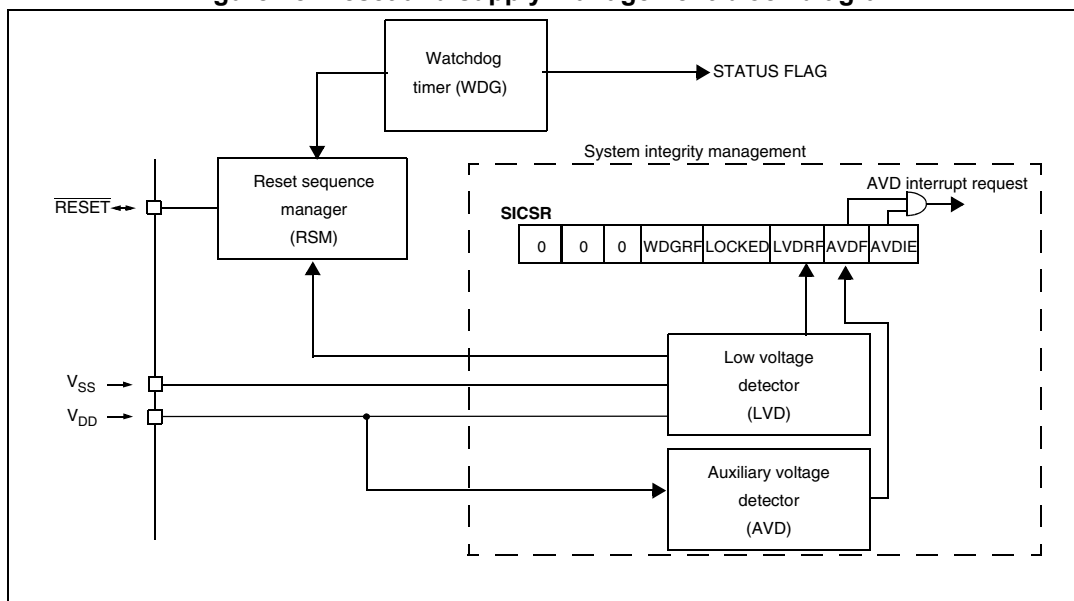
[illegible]

Watchdog timer (WDG)

STATUS FLAG

System integrity management

Reset sequence manager (RSM)

$\overline{RESET}$

AVD interrupt request

SICSR

| 0 | 0 | 0 | WDGRF | LOCKED | LVDRF | AVDF | AVDIE |
|---|---|---|---|---|---|---|---|

Low voltage detector (LVD)

$V_{SS}$

$V_{DD}$

Auxiliary voltage detector (AVD)